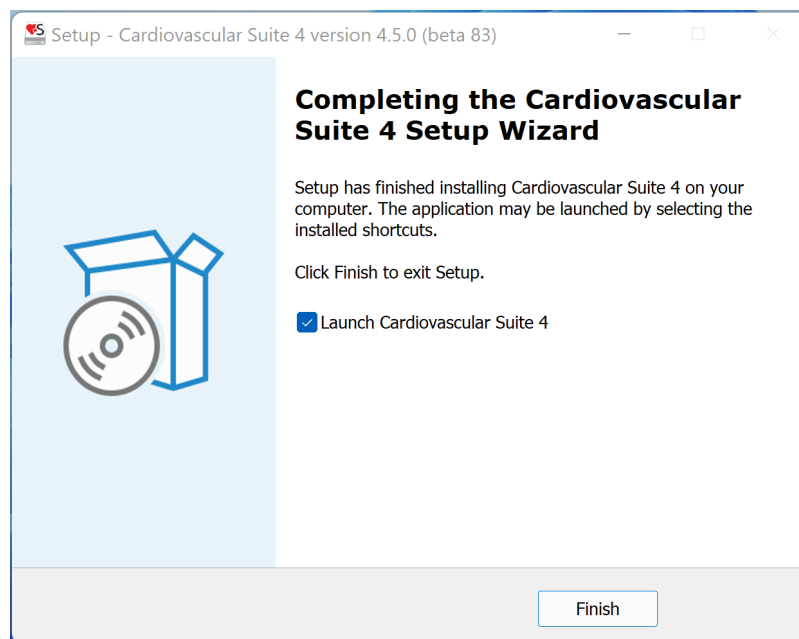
Setup - Cardiovascular Suite 4 version 4.5.0 (beta 83)

Completing the Cardiovascular Suite 4 Setup Wizard

Setup has finished installing Cardiovascular Suite 4 on your computer. The application may be launched by selecting the installed shortcuts.

Click Finish to exit Setup.

Launch Cardiovascular Suite 4

Finish